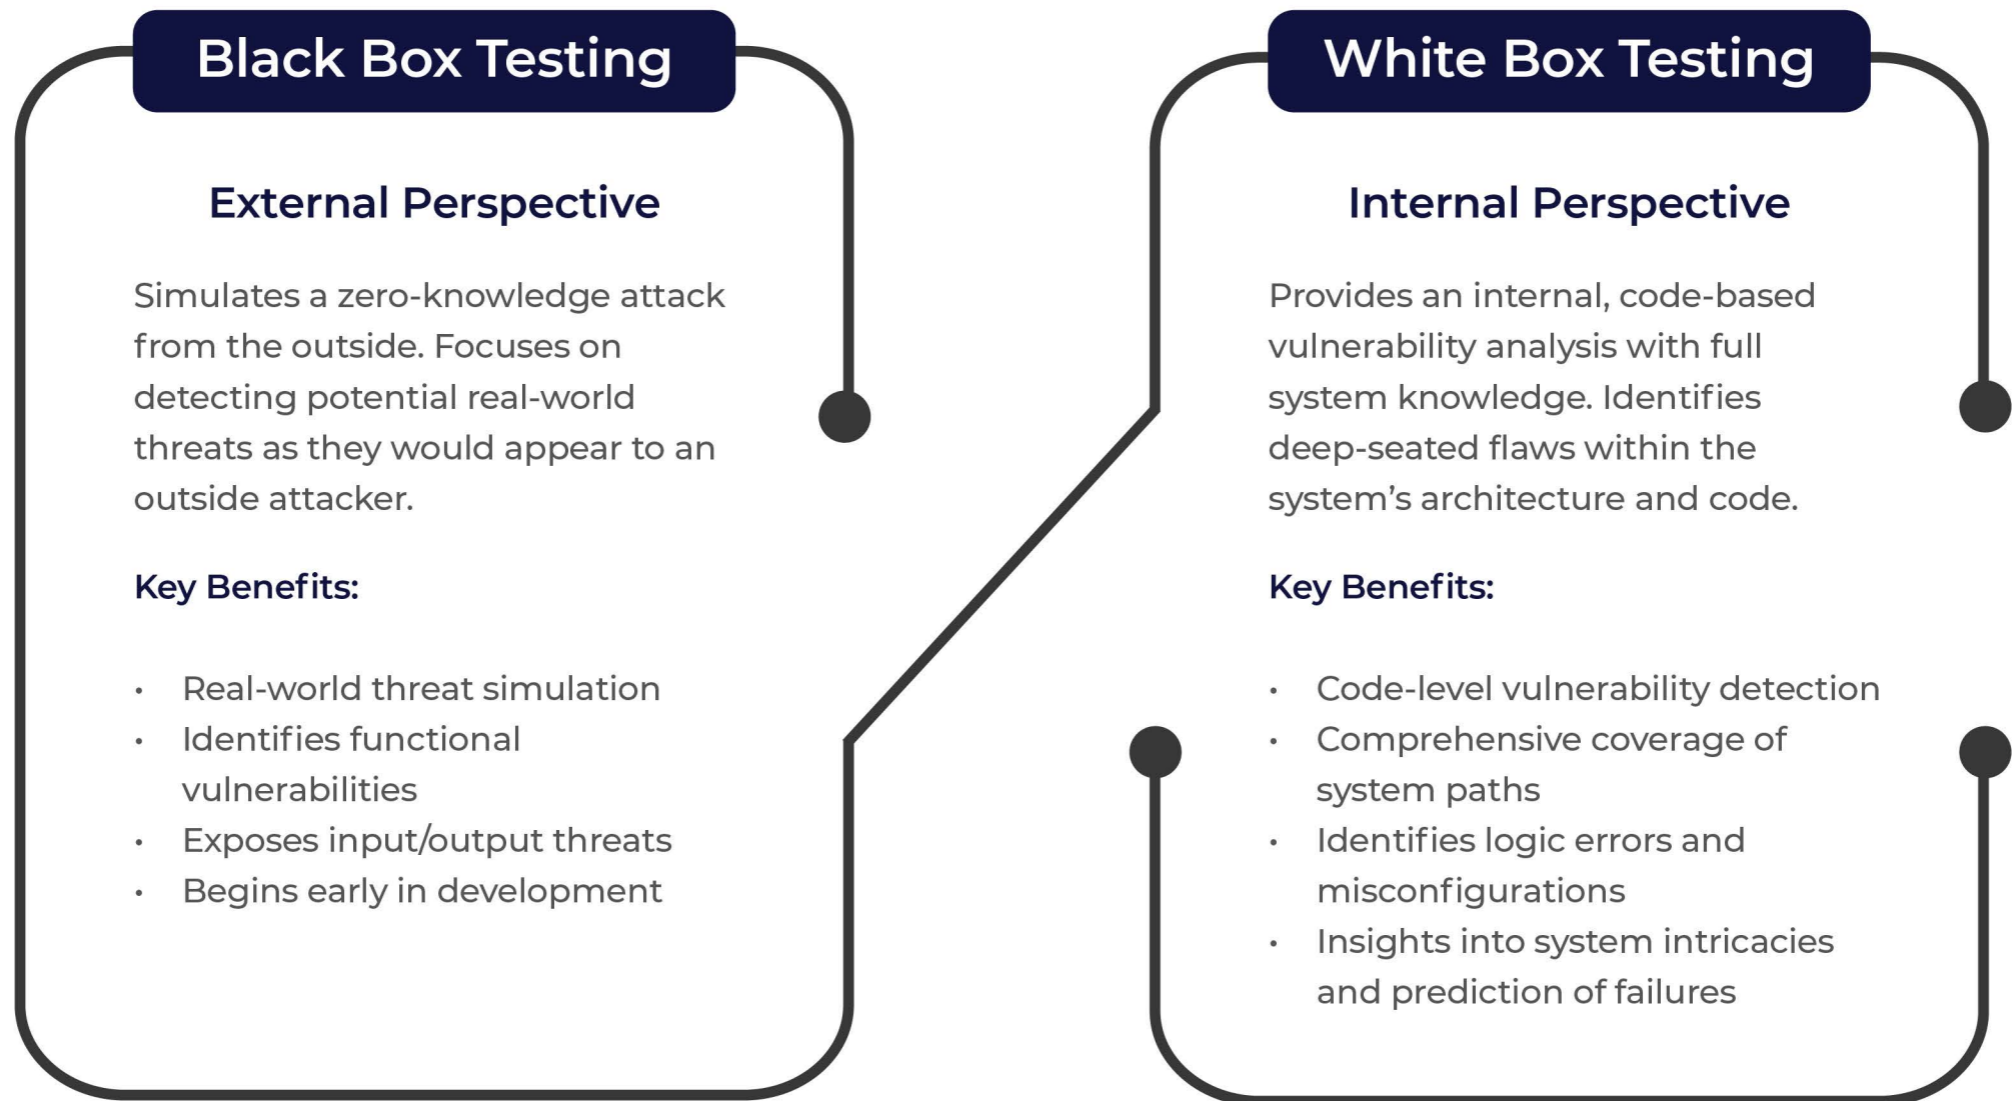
Black Box Testing

External Perspective

Simulates a zero-knowledge attack from the outside. Focuses on detecting potential real-world threats as they would appear to an outside attacker.

Key Benefits:

- Real-world threat simulation
- Identifies functional vulnerabilities
- Exposes input/output threats
- Begins early in development

White Box Testing

Internal Perspective

Provides an internal, code-based vulnerability analysis with full system knowledge. Identifies deep-seated flaws within the system's architecture and code.

Key Benefits:

- Code-level vulnerability detection
- Comprehensive coverage of system paths
- Identifies logic errors and misconfigurations
- Insights into system intricacies and prediction of failures